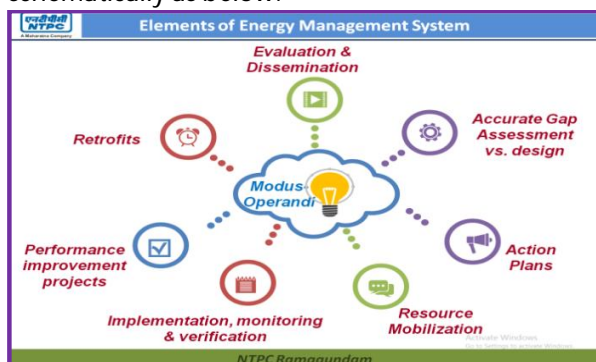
schematically as below:

एनटीपीसी NTPC A Maharatna Company

Elements of Energy Management System

Evaluation & Dissemination

Accurate Gap Assessment vs. design

Retrofits

Modus Operandi

Action Plans

Performance improvement projects

Resource Mobilization

Implementation, monitoring & verification

Activate Windows
Go to Settings to activate Windows.

NTPC Ramagundam